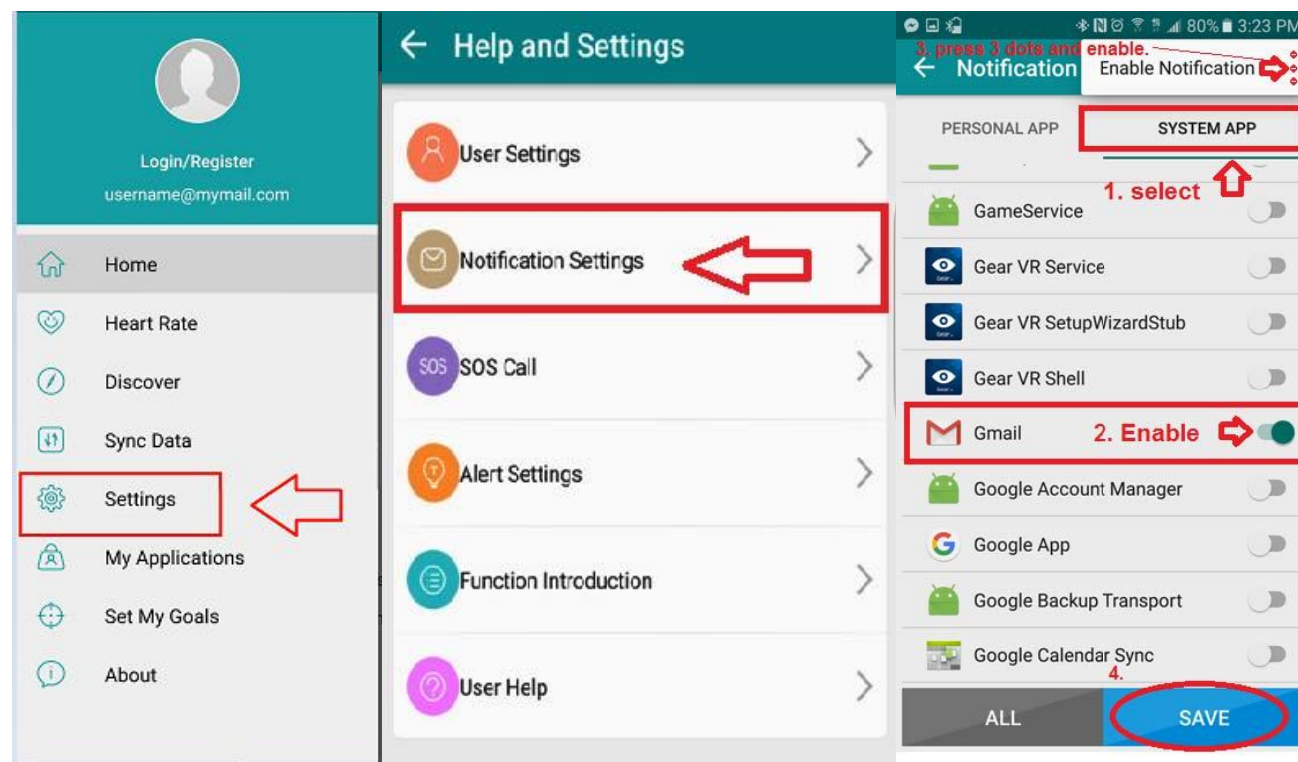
Login/Register
username@mymail.com

Home
Heart Rate
Discover
Sync Data
Settings
My Applications
Set My Goals
About

← Help and Settings

User Settings
Notification Settings
SOS SOS Call
Alert Settings
Function Introduction
User Help

80% 3:23 PM
3. press 3 dots and enable.
← Notification
Enable Notification
PERSONAL APP
SYSTEM APP
1. select
GameService
Gear VR Service
Gear VR SetupWizardStub
Gear VR Shell
Gmail
2. Enable
Google Account Manager
Google App
Google Backup Transport
Google Calendar Sync
4.
ALL
SAVE